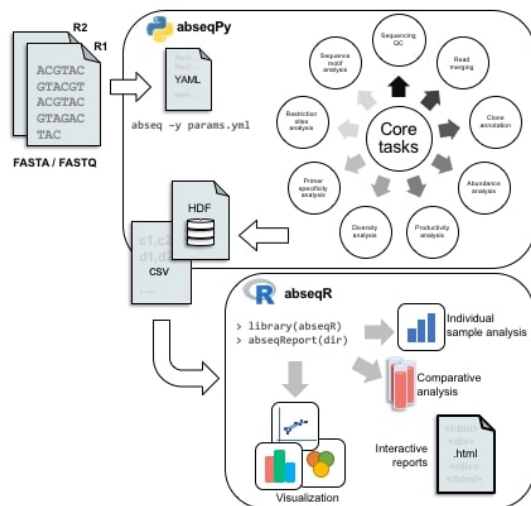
R2
R1
ACGTAC
GTACGT
ACGTAC
GTAGAC
TAC
FASTA / FASTQ

absegPy
YAML
abseq -y params.yml

Sequencing QC
Read merging
Clone annotation
Abundance analysis
Productivity analysis
Diversity analysis
Primer specificity analysis
Restriction sites analysis
Sequence motif analysis
Core tasks

HDF
c1,c2
d1,d2
CSV
....

abseqR
> library(abseqR)
> abseqReport(dir)
Individual sample analysis
Comparative analysis
Interactive reports
<html>
<div>
.html
</div>
</html>
Visualization